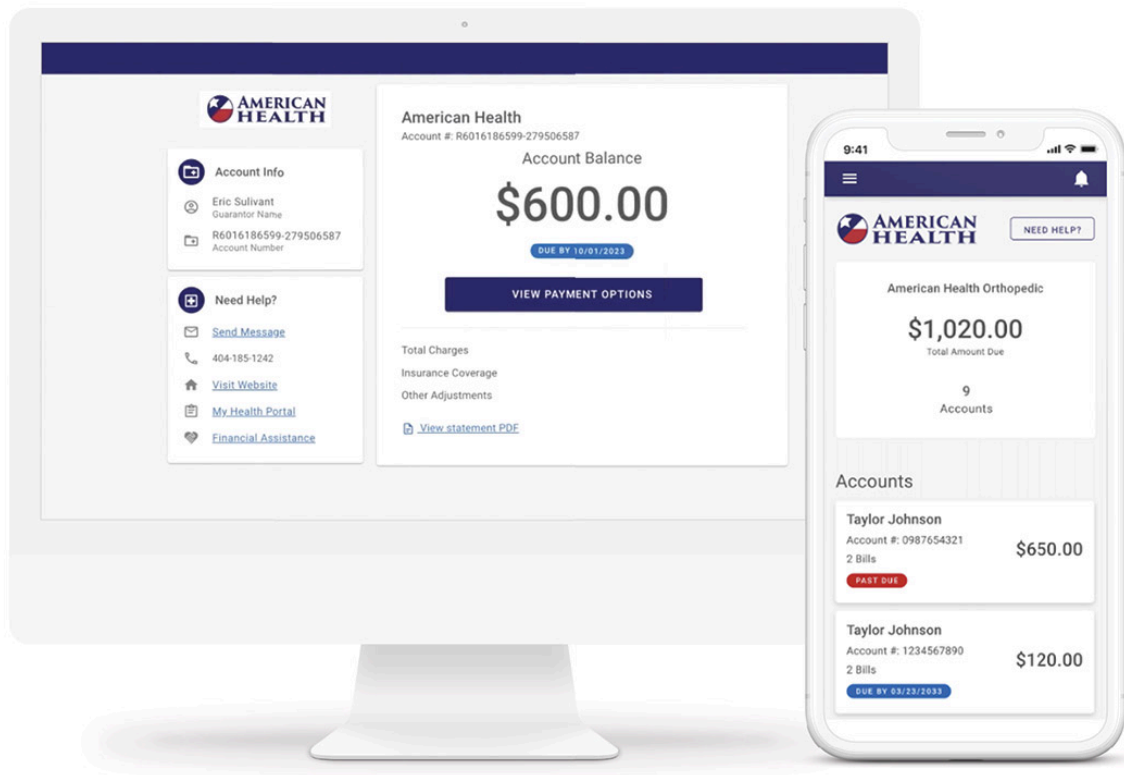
AMERICAN HEALTH

Account Info

Eric Sulivant
Guarantor Name

R6016186599-279506587
Account Number

Need Help?

Send Message

404-185-1242

Visit Website

My Health Portal

Financial Assistance

American Health
Account #: R6016186599-279506587

Account Balance

$600.00

DUE BY 10/01/2023

VIEW PAYMENT OPTIONS

Total Charges

Insurance Coverage

Other Adjustments

View statement PDF

9:41

AMERICAN HEALTH

NEED HELP?

American Health Orthopedic

$1,020.00
Total Amount Due

9
Accounts

Accounts

Taylor Johnson
Account #: 0987654321
2 Bills
PAST DUE
$650.00

Taylor Johnson
Account #: 1234567890
2 Bills
DUE BY 03/23/2033
$120.00